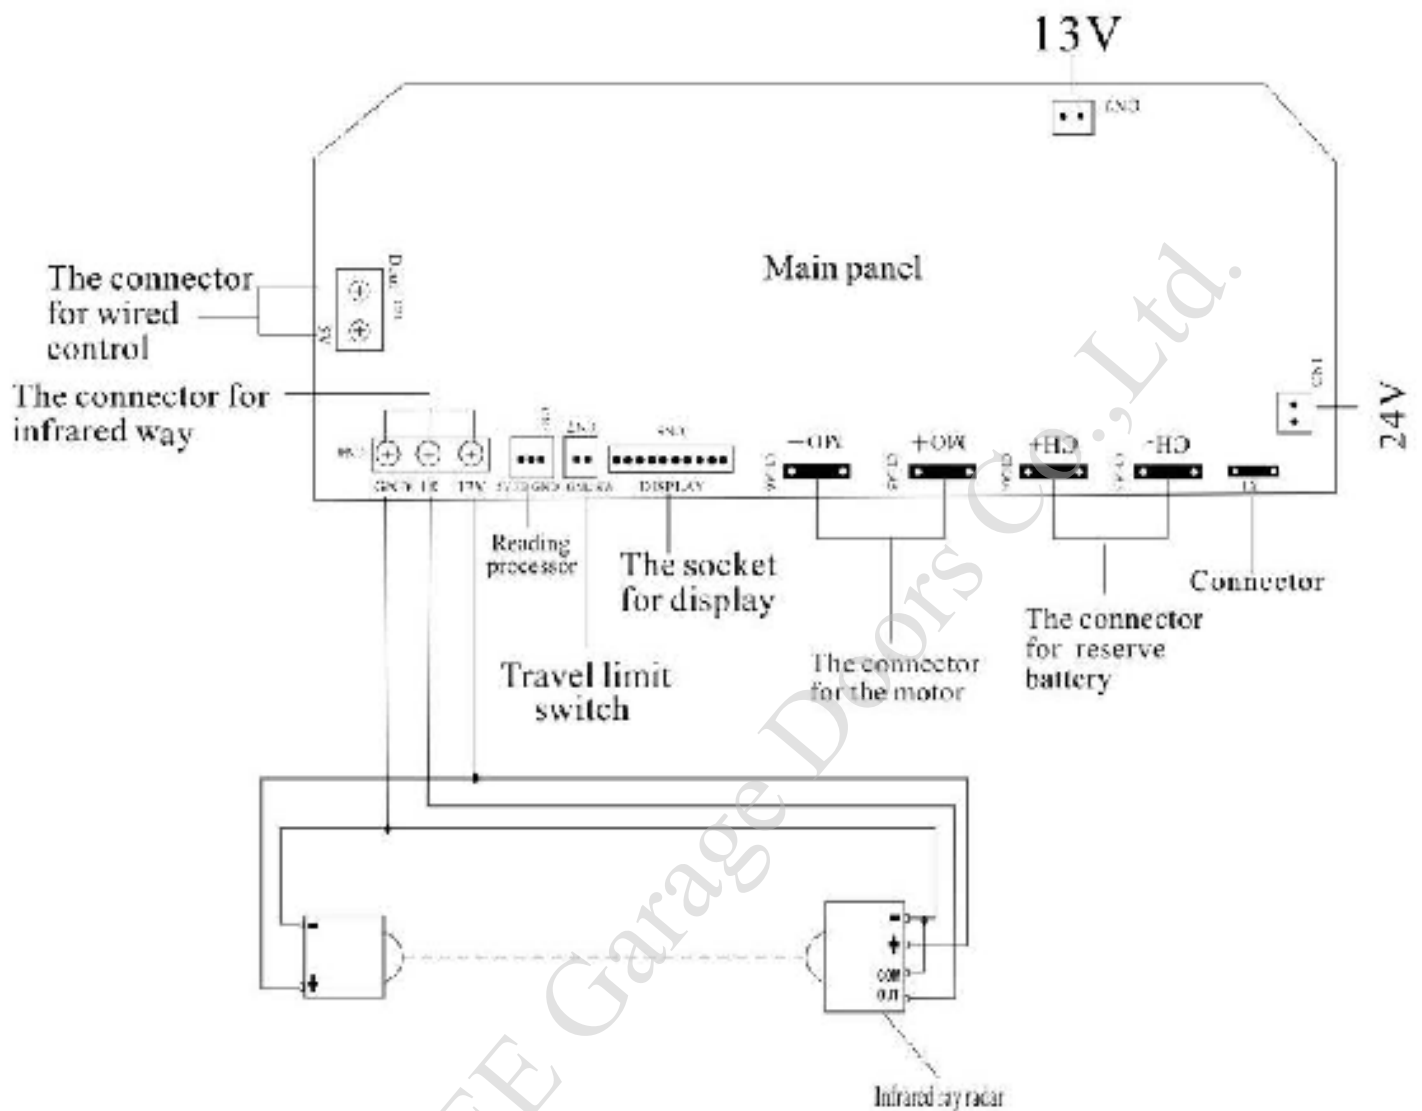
13V

CN3

Main panel

The connector for wired control

The connector for infrared way

24V

CN1

GND IR 17V

5V IO GND

GND RA

DISPLAY

$-$OM

$+$OM

$+$CH

$-$CH

Reading processor

The socket for display

Travel limit switch

The connector for the motor

The connector for reserve battery

Connector

COM

OUT

Infrared ray radar

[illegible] Garage Doors Co.,Ltd.